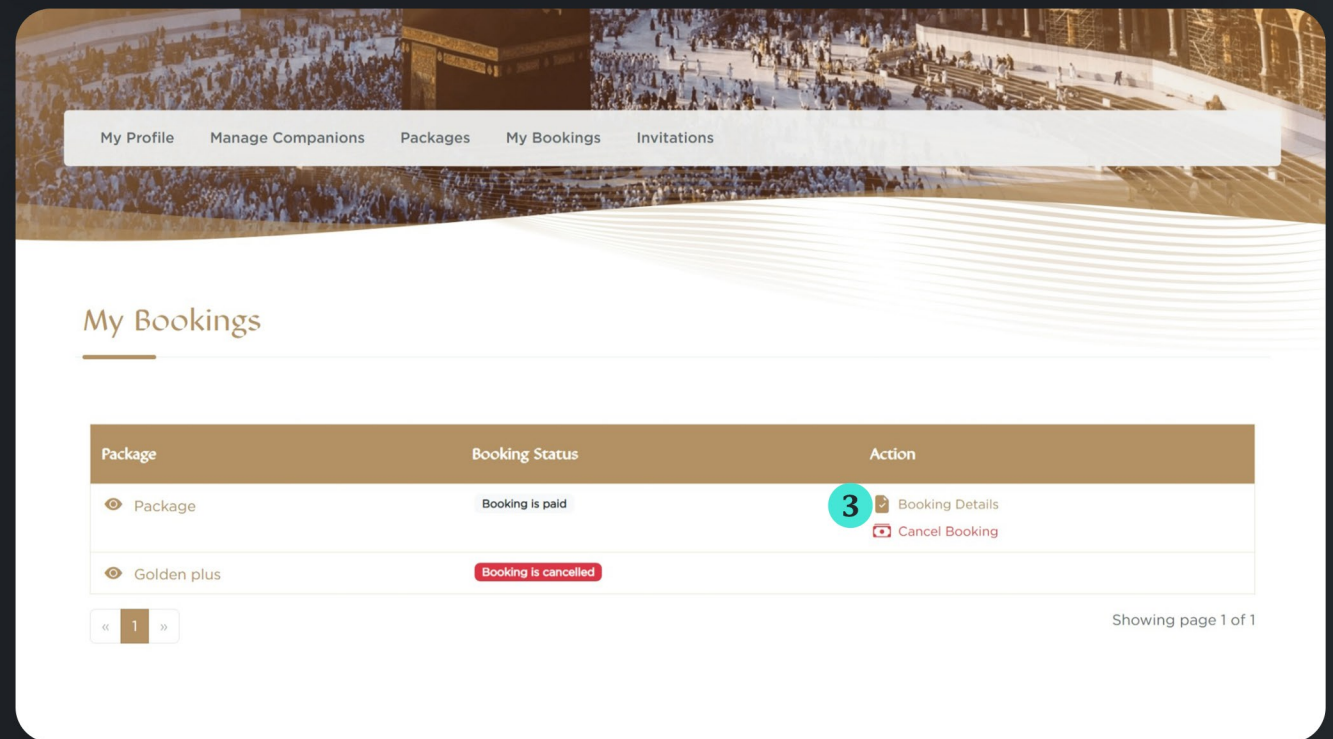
My Profile Manage Companions Packages My Bookings Invitations

My Bookings

| Package | Booking Status | Action |
|---|---|---|
| Package | Booking is paid | 3 Booking Details<br>Cancel Booking |
| Golden plus | Booking is cancelled | |

« 1 »

Showing page 1 of 1